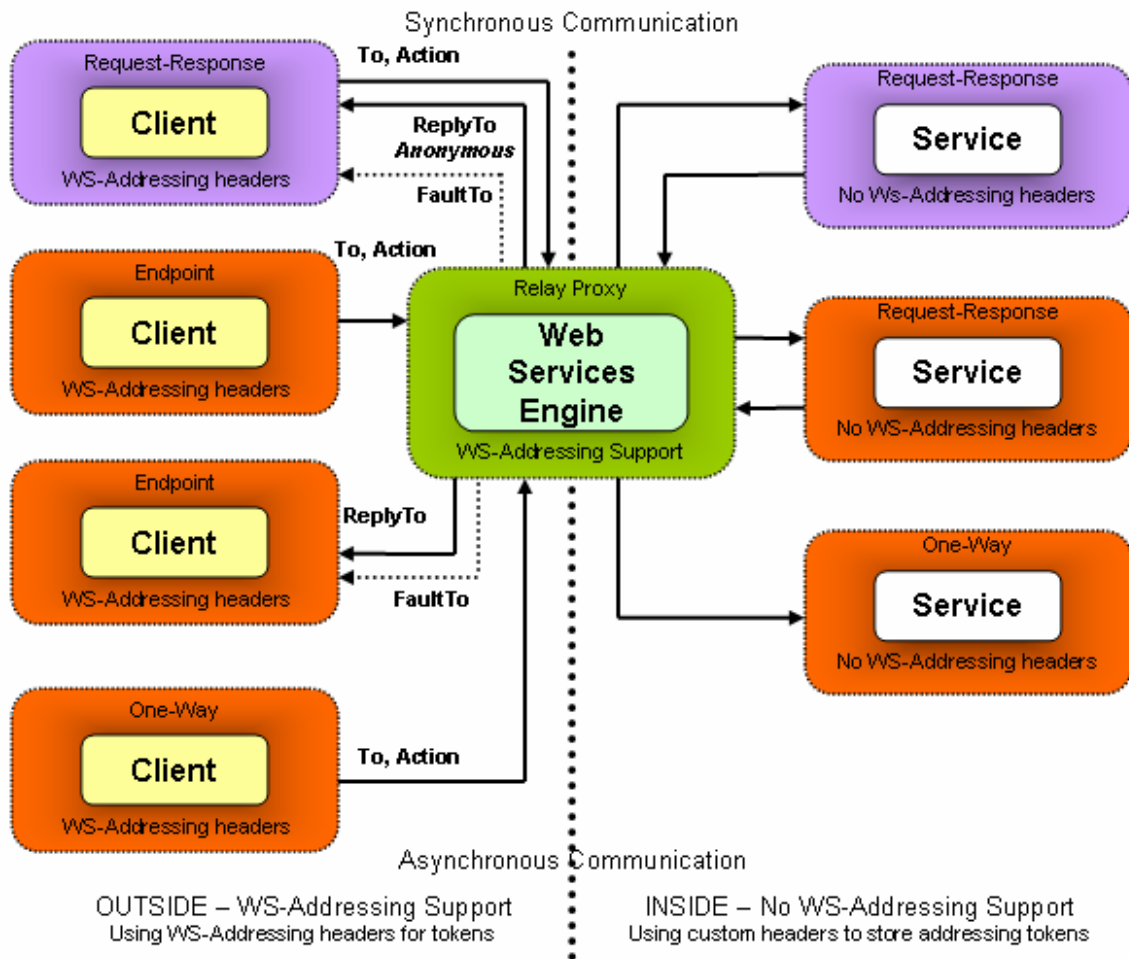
Synchronous Communication

Request-Response
Client
WS-Addressing headers

To, Action
ReplyTo
*Anonymous*
FaultTo

Request-Response
Service
No Ws-Addressing headers

Endpoint
Client
WS-Addressing headers

To, Action

Relay Proxy
Web Services Engine
WS-Addressing Support

Request-Response
Service
No WS-Addressing headers

Endpoint
Client
WS-Addressing headers

ReplyTo
FaultTo

One-Way
Service
No WS-Addressing headers

One-Way
Client
WS-Addressing headers

To, Action

Asynchronous Communication

OUTSIDE – WS-Addressing Support
Using WS-Addressing headers for tokens

INSIDE – No WS-Addressing Support
Using custom headers to store addressing tokens